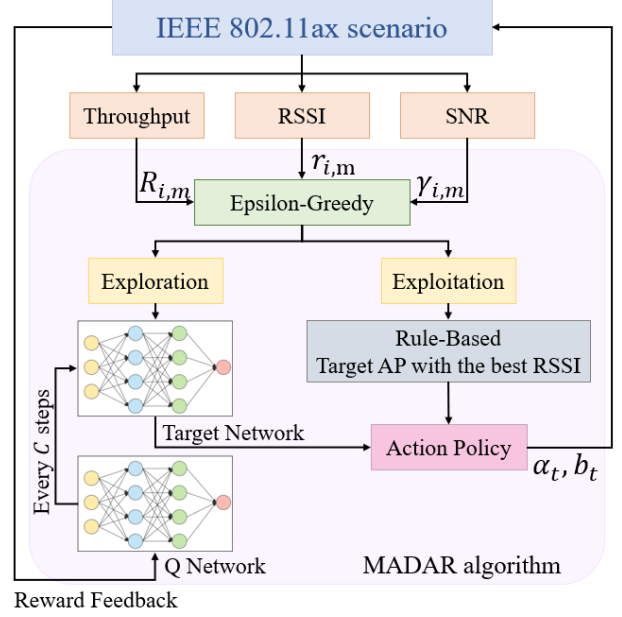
IEEE 802.11ax scenario

Throughput

RSSI

SNR

$R_{i,m}$

$r_{i,\mathrm{m}}$

$\gamma_{i,m}$

Epsilon-Greedy

Exploration

Exploitation

Rule-Based
Target AP with the best RSSI

Every $C$ steps

Target Network

Action Policy

$\alpha_t, b_t$

Q Network

MADAR algorithm

Reward Feedback